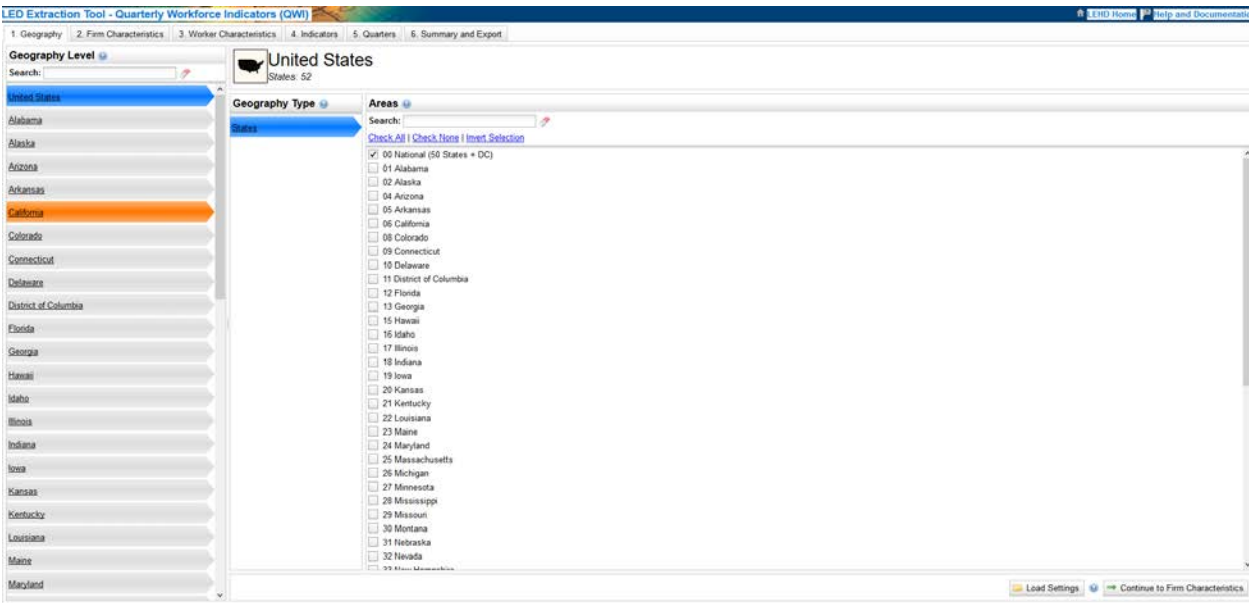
LED Extraction Tool - Quarterly Workforce Indicators (QWI)

LEHD Home  Help and Documentati

1. Geography | 2. Firm Characteristics | 3. Worker Characteristics | 4. Indicators | 5. Quarters | 6. Summary and Export

Geography Level
Search:

United States
Alabama
Alaska
Arizona
Arkansas
California
Colorado
Connecticut
Delaware
District of Columbia
Florida
Georgia
Hawaii
Idaho
Illinois
Indiana
Iowa
Kansas
Kentucky
Louisiana
Maine
Maryland

United States
States: 52

Geography Type
States

Areas
Search:
Check All | Check None | Invert Selection

00 National (50 States + DC)
01 Alabama
02 Alaska
04 Arizona
05 Arkansas
06 California
08 Colorado
09 Connecticut
10 Delaware
11 District of Columbia
12 Florida
13 Georgia
15 Hawaii
16 Idaho
17 Illinois
18 Indiana
19 Iowa
20 Kansas
21 Kentucky
22 Louisiana
23 Maine
24 Maryland
25 Massachusetts
26 Michigan
27 Minnesota
28 Mississippi
29 Missouri
30 Montana
31 Nebraska
32 Nevada
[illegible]

Load Settings  Continue to Firm Characteristics